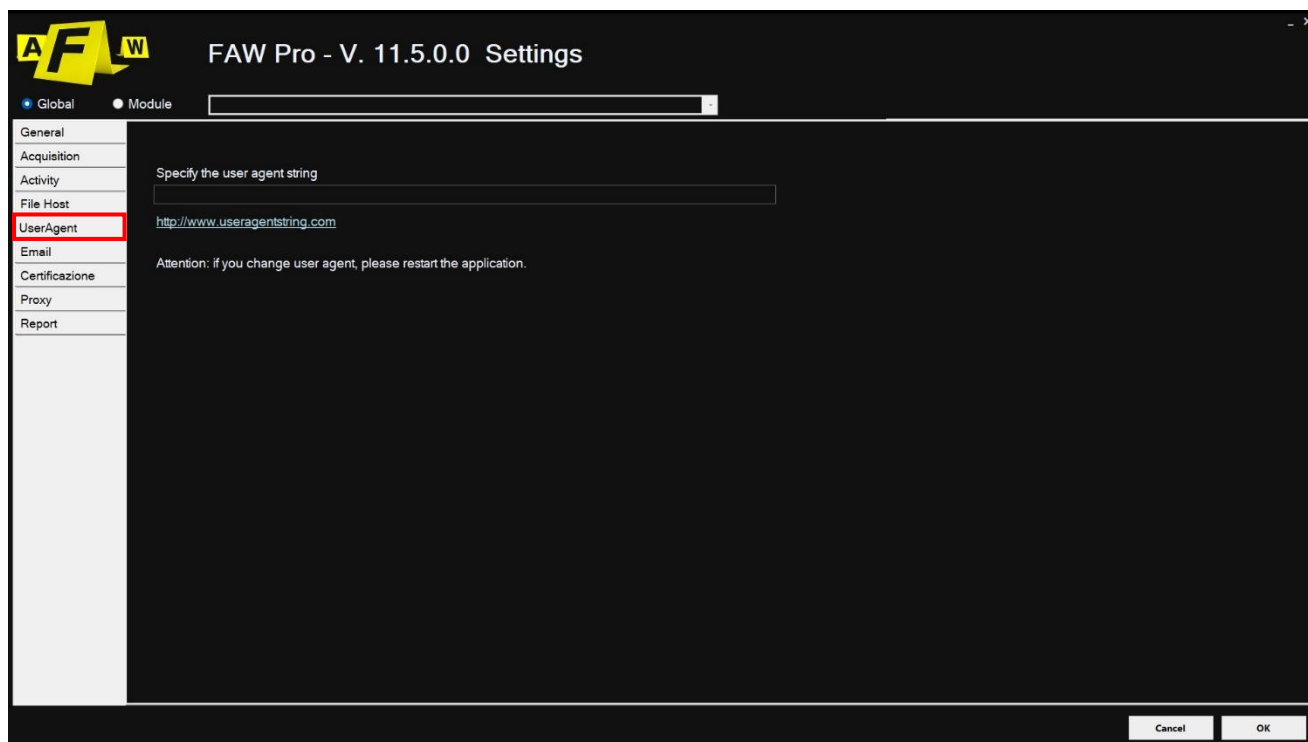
A F W

FAW Pro - V. 11.5.0.0 Settings

- ×

Global
Module

General
Acquisition
Activity
File Host
UserAgent
Email
Certificazione
Proxy
Report

Specify the user agent string

http://www.useragentstring.com

Attention: if you change user agent, please restart the application.

Cancel
OK